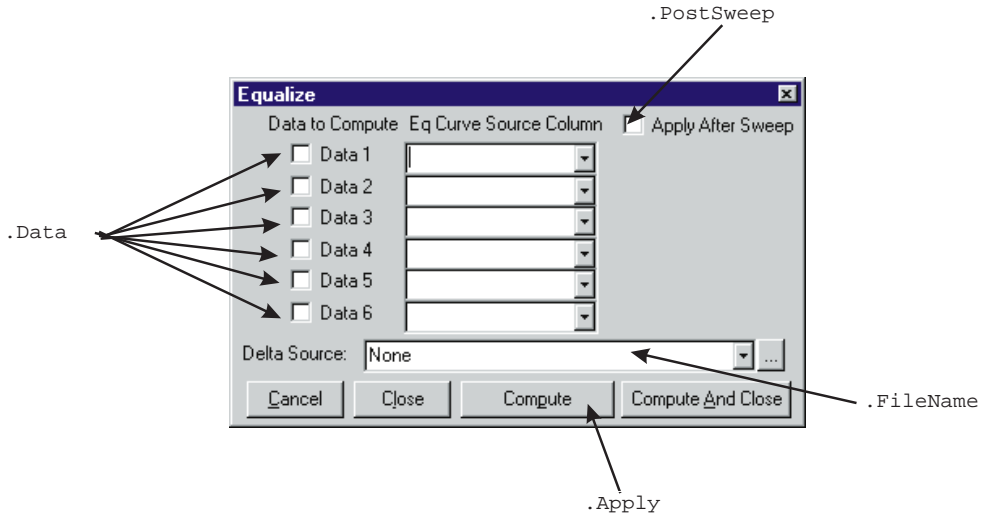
.PostSweep

Equalize

Data to Compute

Eq Curve Source Column

Apply After Sweep

Data 1

Data 2

Data 3

Data 4

Data 5

Data 6

.Data

Delta Source:

None

...

Cancel

Close

Compute

Compute And Close

.FileName

.Apply